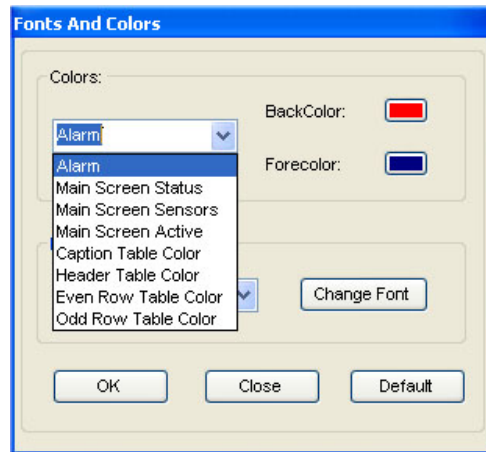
Fonts And Colors

Colors:

Alarm

BackColor:

Forecolor:

Alarm
Main Screen Status
Main Screen Sensors
Main Screen Active
Caption Table Color
Header Table Color
Even Row Table Color
Odd Row Table Color

Change Font

OK

Close

Default